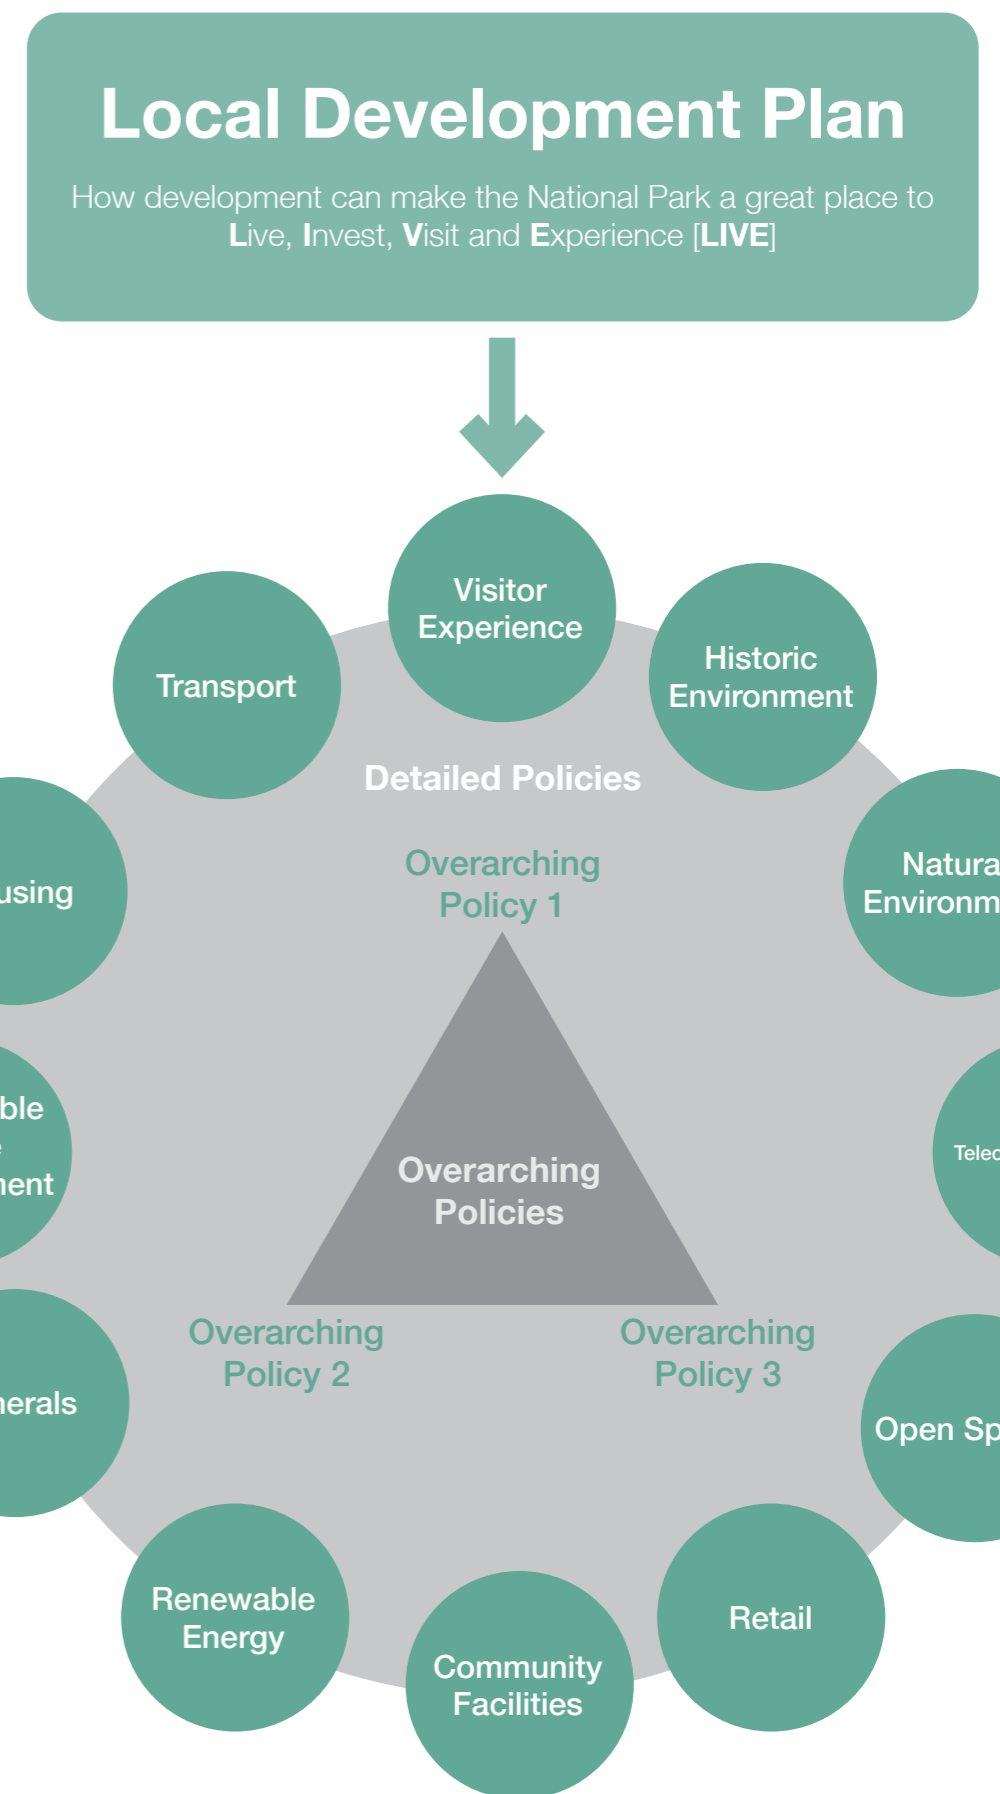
Local Development Plan

How development can make the National Park a great place to Live, Invest, Visit and Experience [LIVE]

Visitor Experience

Transport

Historic Environment

Detailed Policies

Overarching Policy 1

using

Natura Environm

ble
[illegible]
nent

Overarching Policies

Telec

Overarching Policy 2

Overarching Policy 3

nerals

Open Sp

Renewable Energy

Retail

Community Facilities